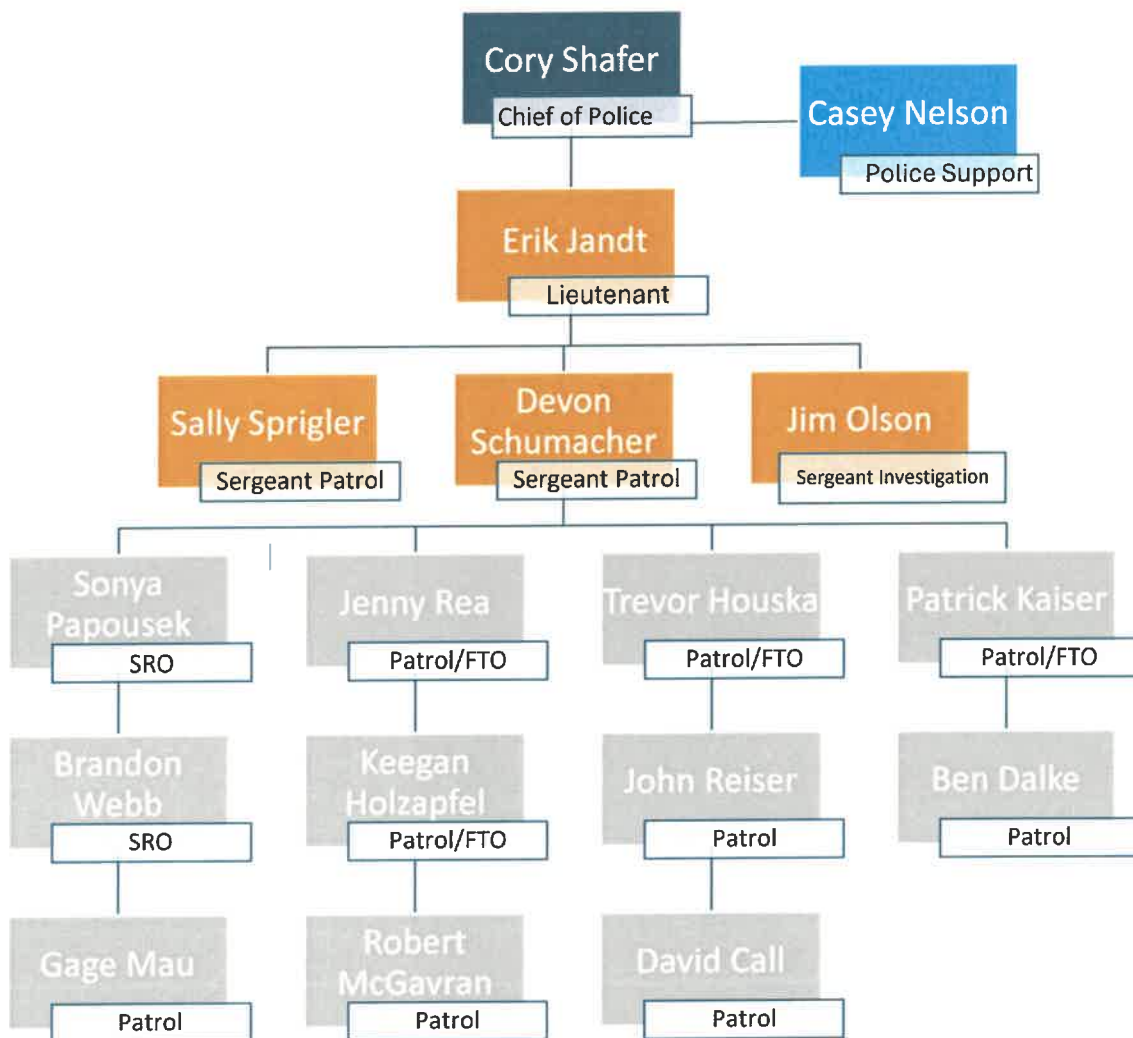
Cory Shafer
Chief of Police

Casey Nelson
Police Support

Erik Jandt
Lieutenant

Sally Sprigler
Sergeant Patrol

Devon Schumacher
Sergeant Patrol

Jim Olson
Sergeant Investigation

Sonya Papousek
SRO

Jenny Rea
Patrol/FTO

Trevor Houska
Patrol/FTO

Patrick Kaiser
Patrol/FTO

Brandon Webb
SRO

Keegan Holzapfel
Patrol/FTO

John Reiser
Patrol

Ben Dalke
Patrol

Gage Mau
Patrol

Robert McGavran
Patrol

David Call
Patrol